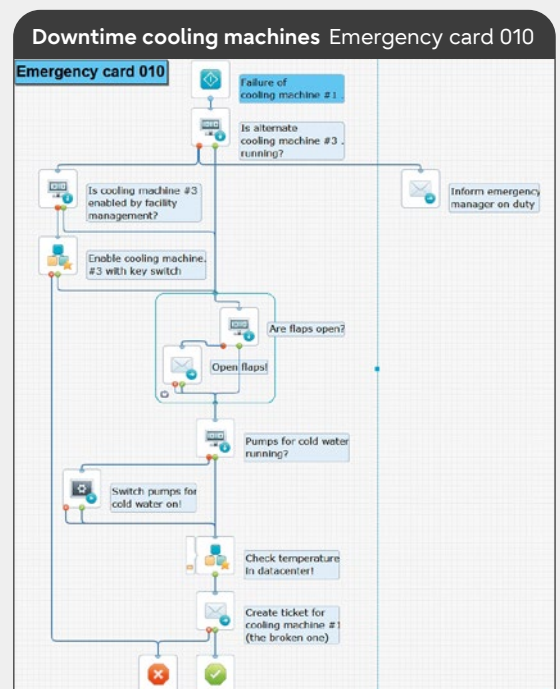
**Downtime cooling machines** Emergency card 010

Emergency card 010

Failure of cooling machine #1

Is alternate cooling machine #3 running?

Is cooling machine #3 enabled by facility management?

Inform emergency manager on duty

Enable cooling machine #3 with key switch

Are flaps open?

Open flaps!

Pumps for cold water running?

Switch pumps for cold water on!

Check temperature in datacenter!

Create ticket for cooling machine #1 (the broken one)